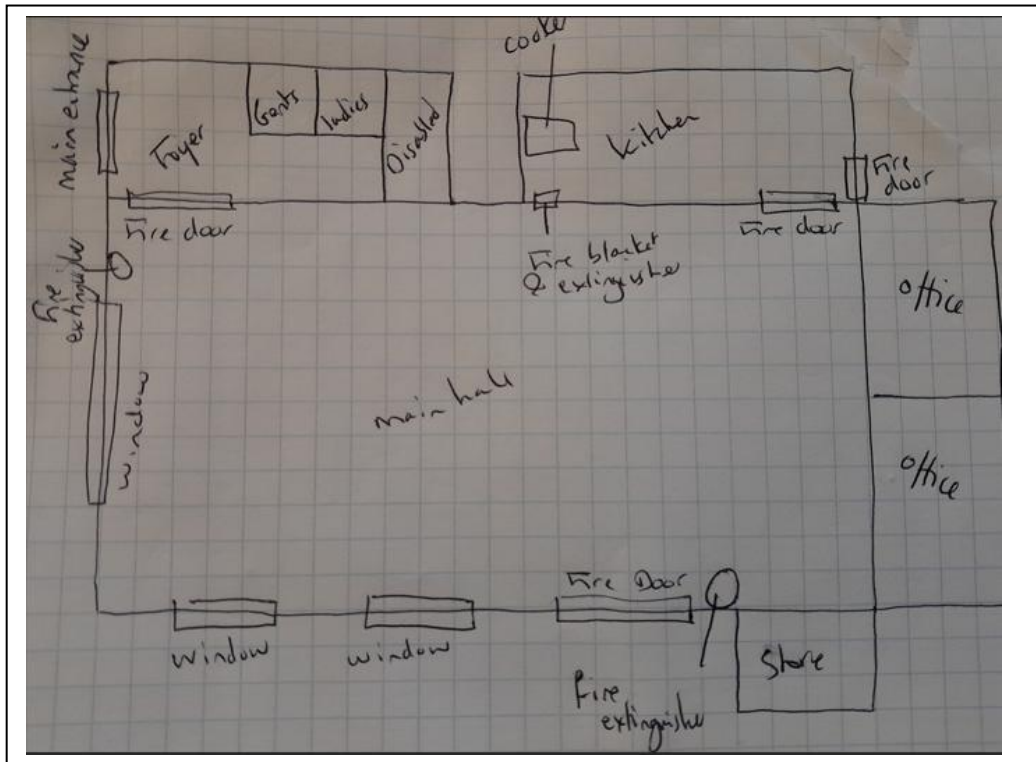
main entrance

Foyer

Gents

ladies

Disabled

cooker

kitchen

Fire door

Fire door

Fire blanket & extinguisher

Fire door

Fire extinguisher

office

window

main hall

office

Fire Door

window

window

Store

Fire extinguisher